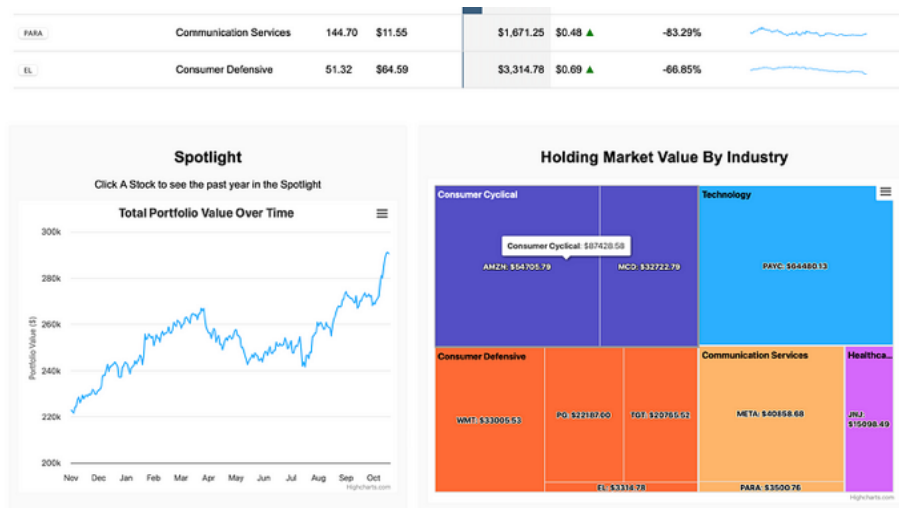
| PARA | Communication Services | 144.70 | $11.55 | $1,671.25 | $0.48 ▲ | -83.29% |
|---|---|---|---|---|---|---|
| EL | Consumer Defensive | 51.32 | $64.59 | $3,314.78 | $0.69 ▲ | -66.85% |

Spotlight

Click A Stock to see the past year in the Spotlight

Total Portfolio Value Over Time

300k
280k
260k
240k
220k
200k

Portfolio Value ($)

Nov Dec Jan Feb Mar Apr May Jun Jul Aug Sep Oct

Highcharts.com

Holding Market Value By Industry

Consumer Cyclical

Consumer Cyclical: $87428.58

AMZN: $54705.79

MCD: $32722.79

Technology

PAYC: $64480.13

Consumer Defensive

WMT: $33005.53

PG: $22187.00

TGT: $20765.52

EL: $3318.78

Communication Services

META: $40858.68

PARA: $3500.76

Healthca...

JNJ: $15098.49

Highcharts.com